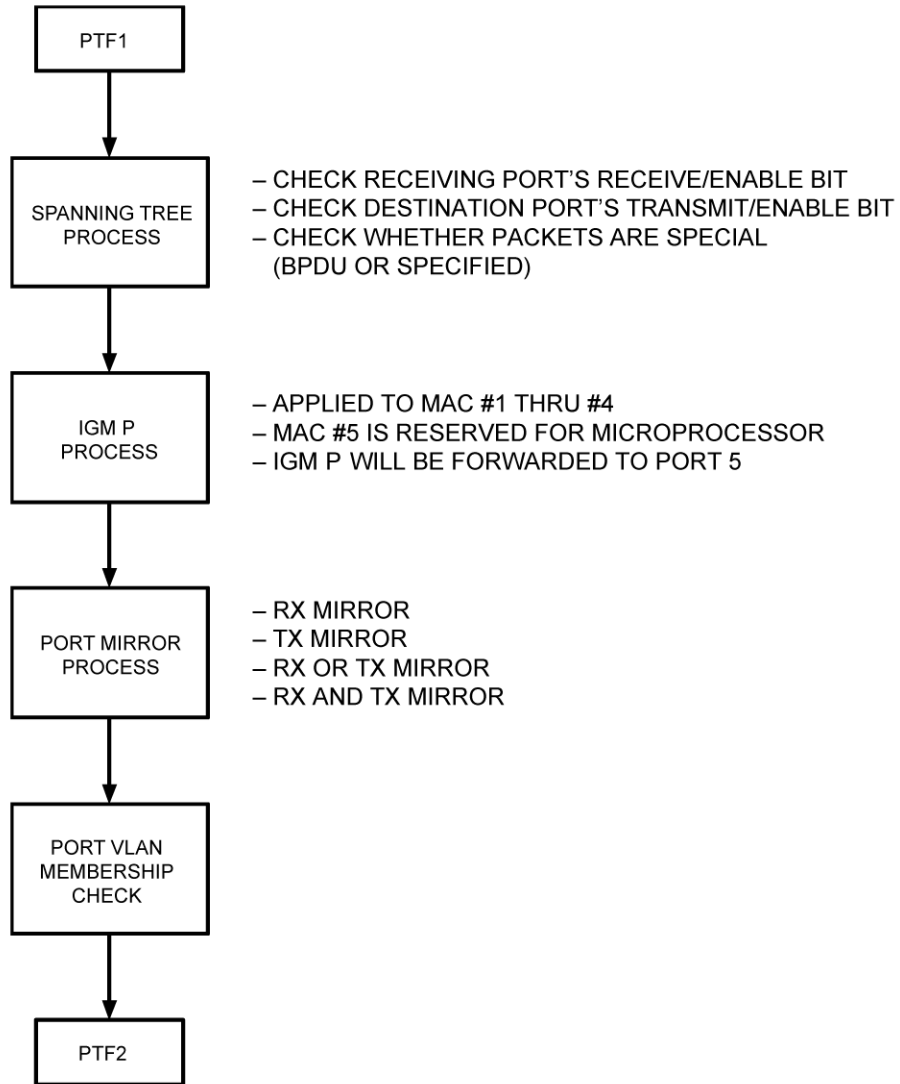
PTF1

SPANNING TREE PROCESS

– CHECK RECEIVING PORT'S RECEIVE/ENABLE BIT
– CHECK DESTINATION PORT'S TRANSMIT/ENABLE BIT
– CHECK WHETHER PACKETS ARE SPECIAL (BPDU OR SPECIFIED)

IGM P PROCESS

– APPLIED TO MAC #1 THRU #4
– MAC #5 IS RESERVED FOR MICROPROCESSOR
– IGM P WILL BE FORWARDED TO PORT 5

PORT MIRROR PROCESS

– RX MIRROR
– TX MIRROR
– RX OR TX MIRROR
– RX AND TX MIRROR

PORT VLAN MEMBERSHIP CHECK

PTF2